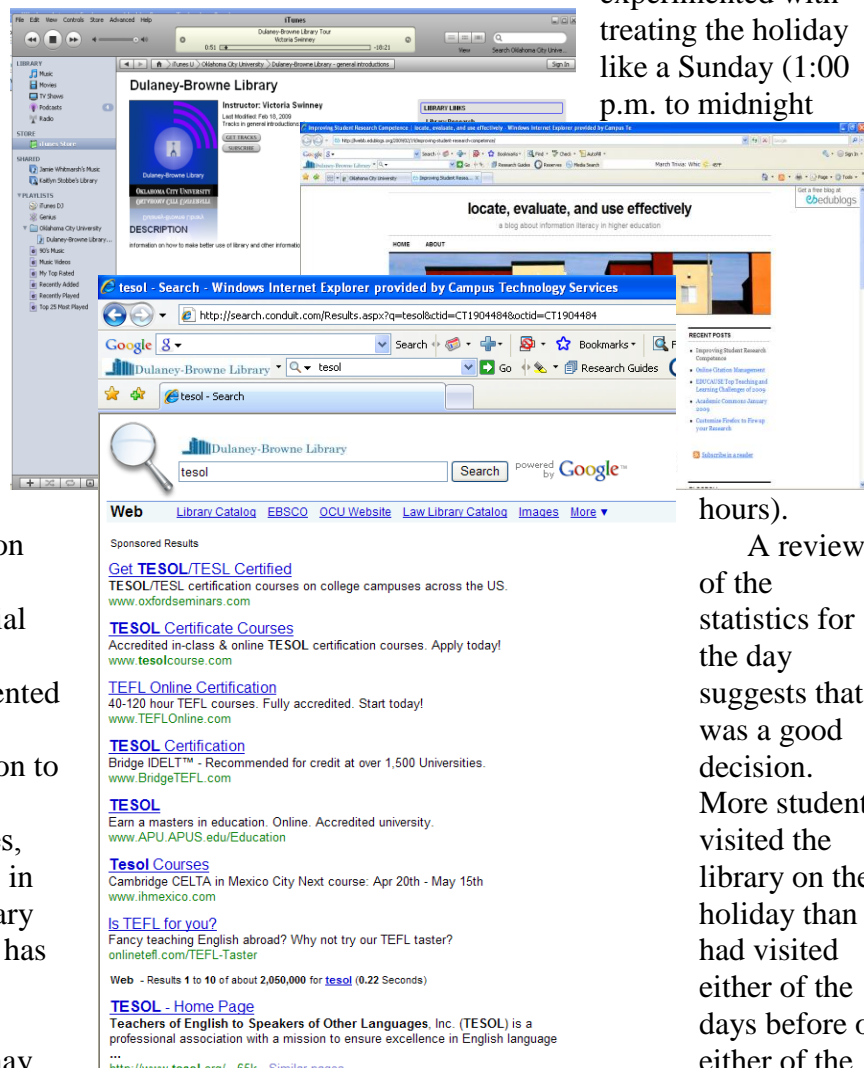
experimented with treating the holiday like a Sunday (1:00 p.m. to midnight

File Edit View Controls Store Advanced Help
iTunes
Dulaney-Browne Library Tour
Victoria Swinney
0:51
-18:21
View
Search Oklahoma City Unive...

LIBRARY
Music
Movies
TV Shows
Podcasts
Radio
STORE
iTunes Store
SHARED
Jamie Whitmarsh's Music
Kaitlyn Stobbe's Library
PLAYLISTS
iTunes DJ
Genius
Oklahoma City University
Dulaney-Browne Library...
90's Music
Music Videos
My Top Rated
Recently Added
Recently Played
Top 25 Most Played

iTunes U > Oklahoma City University > Dulaney-Browne Library - general introductions
Sign In

Dulaney-Browne Library
Instructor: Victoria Swinney
Last Modified: Feb 16, 2009
Tracks in general introductions
GET TRACKS
SUBSCRIBE
Dulaney-Browne Library
OKLAHOMA CITY UNIVERSITY
DESCRIPTION
Information on how to make better use of library and other informatio

LIBRARY LINKS

Improving Student Research Competence | locate, evaluate, and use effectively - Windows Internet Explorer provided by Campus Te
locate, evaluate, and use effectively
a blog about information literacy in higher education
HOME ABOUT
Get a free blog at edublogs
RECENT POSTS
Improving Student Research Competence
Online Citation Management
EDUCAUSE Top Teaching and Learning Challenges of 2009
Academic Commons January 2009
Customize Firefox to Fire up your Research
Subscribe in a reader

tesol - Search - Windows Internet Explorer provided by Campus Technology Services
http://search.conduit.com/Results.aspx?q=tesol&ctid=CT1904848&octid=CT1904484
Google
Search
Bookmarks
Dulaney-Browne Library
tesol
Go
Research Guides
tesol - Search

Dulaney-Browne Library
tesol
Search
powered by Google

Web Library Catalog EBSCO OCU Website Law Library Catalog Images More ▾

Sponsored Results

Get TESOL/TESL Certified
TESOL/TESL certification courses on college campuses across the US.
www.oxfordseminars.com

TESOL Certificate Courses
Accredited in-class & online TESOL certification courses. Apply today!
www.tesolcourse.com

TEFL Online Certification
40-120 hour TEFL courses. Fully accredited. Start today!
www.TEFLOnline.com

TESOL Certification
Bridge IDELT™ - Recommended for credit at over 1,500 Universities.
www.BridgeTEFL.com

TESOL
Earn a masters in education. Online. Accredited university.
www.APU.APUS.edu/Education

Tesol Courses
Cambridge CELTA in Mexico City Next course: Apr 20th - May 15th
www.ihmexico.com

Is TEFL for you?
Fancy teaching English abroad? Why not try our TEFL taster?
onlinetefl.com/TEFL-Taster

Web - Results 1 to 10 of about 2,050,000 for tesol (0.22 Seconds)

TESOL - Home Page
Teachers of English to Speakers of Other Languages, Inc. (TESOL) is a professional association with a mission to ensure excellence in English language
...

hours).
A review of the statistics for the day suggests that was a good decision. More student visited the library on the holiday than had visited either of the days before o either of the

on
al
ented
on to
s,
in
ary
has
ay